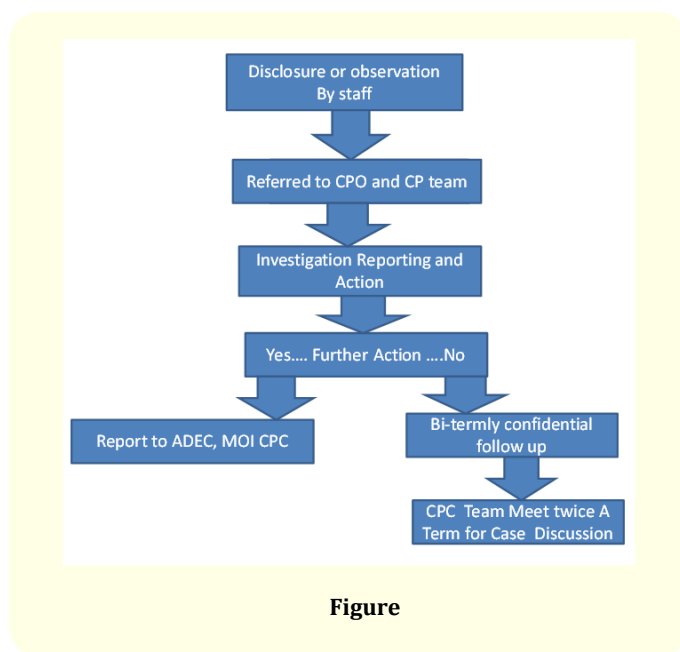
Disclosure or observation By staff

Referred to CPO and CP team

Investigation Reporting and Action

Yes…. Further Action ….No

Report to ADEC, MOI CPC

Bi-termly confidential follow up

CPC Team Meet twice A Term for Case Discussion

Figure